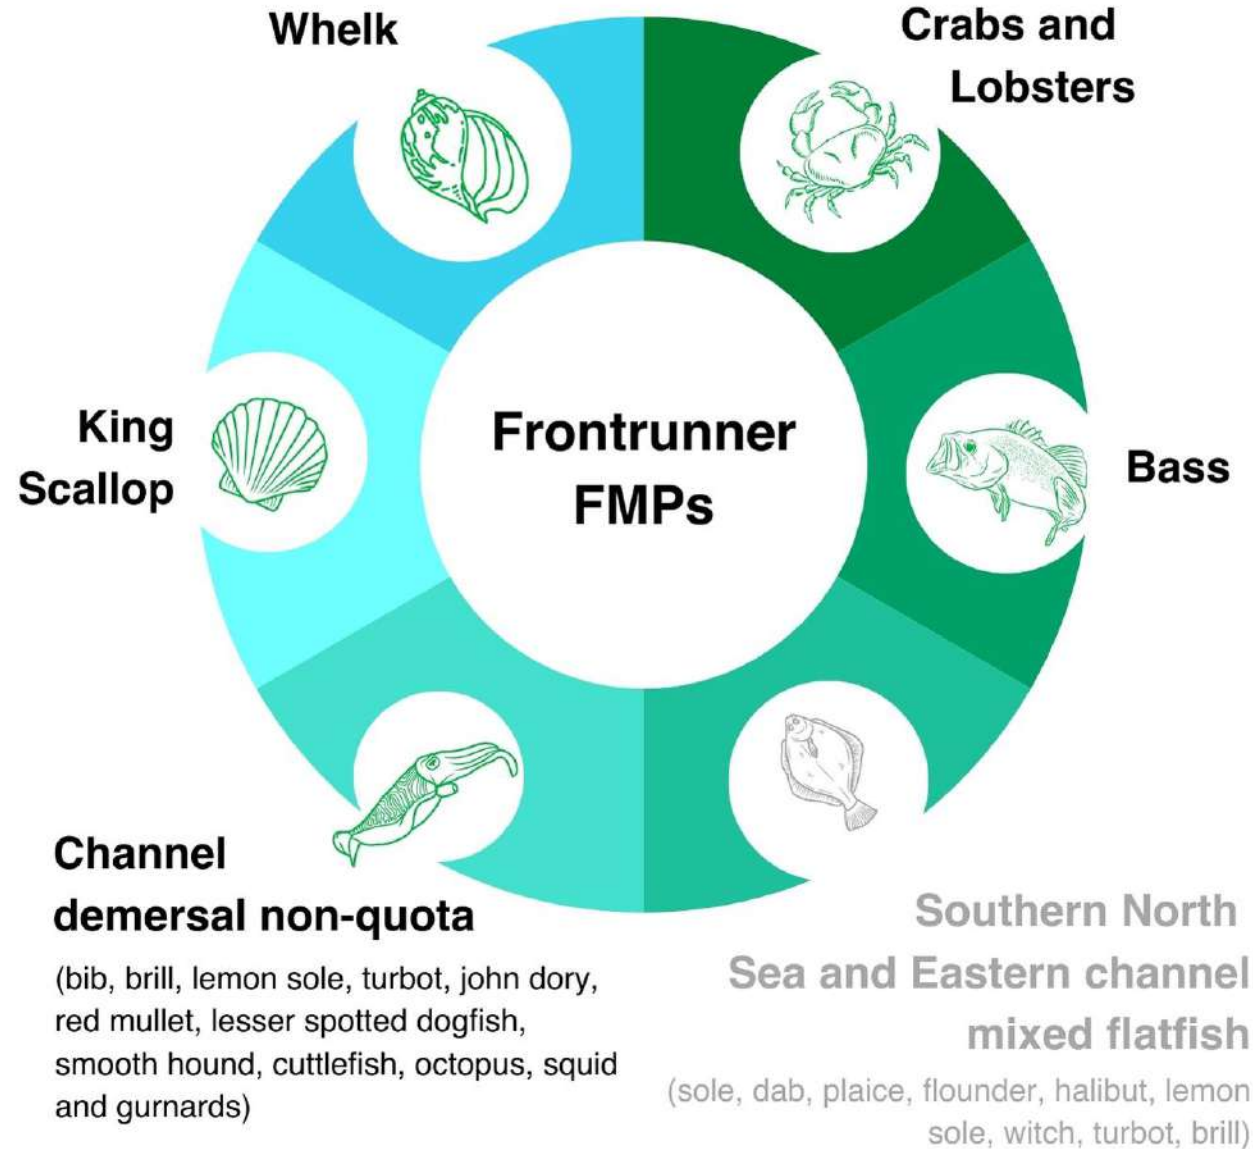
Whelk

Crabs and Lobsters

Frontrunner FMPs

King Scallop

Bass

Channel demersal non-quota

(bib, brill, lemon sole, turbot, john dory, red mullet, lesser spotted dogfish, smooth hound, cuttlefish, octopus, squid and gurnards)

Southern North Sea and Eastern channel mixed flatfish

(sole, dab, plaice, flounder, halibut, lemon sole, witch, turbot, brill)